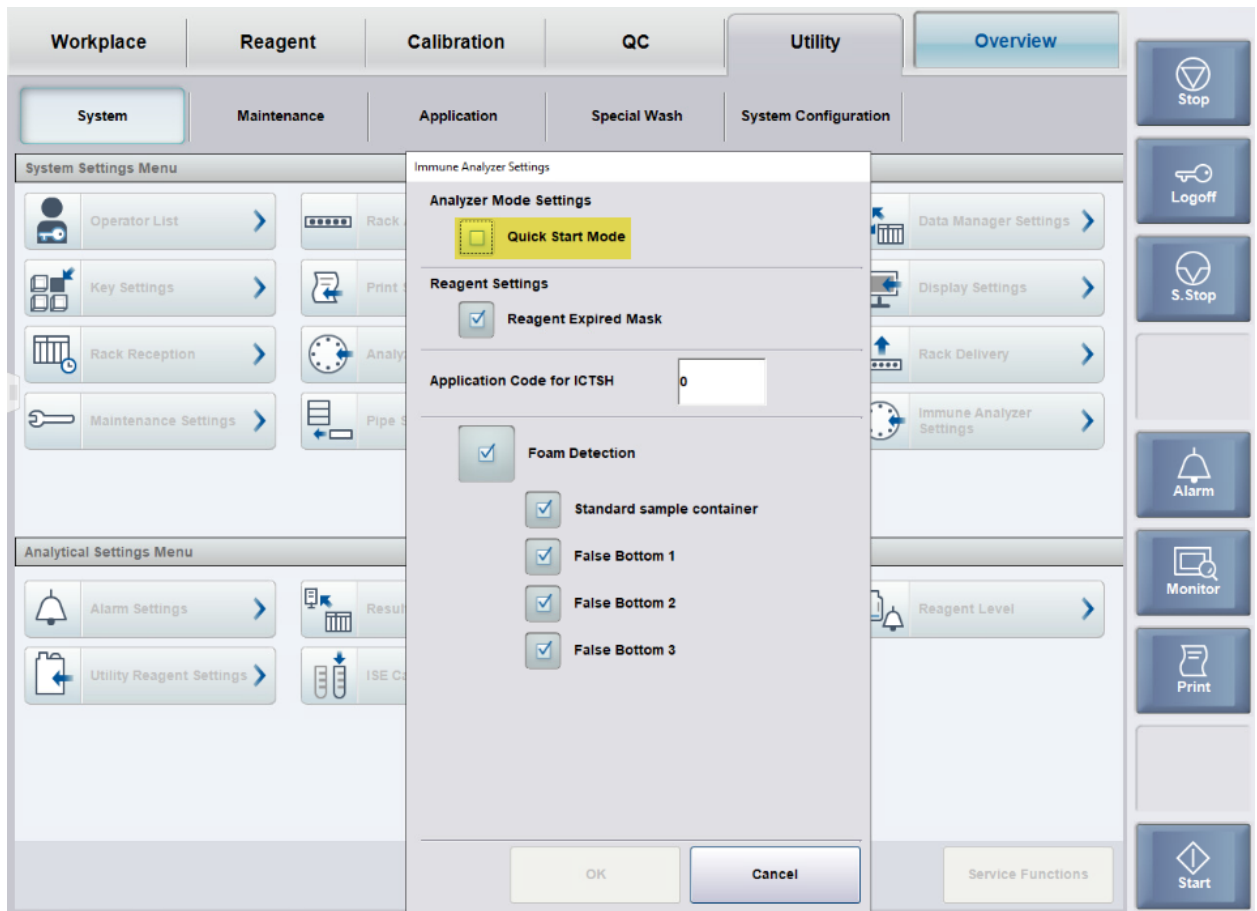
Workplace | Reagent | Calibration | QC | Utility | Overview

System | Maintenance | Application | Special Wash | System Configuration

Stop

Logoff

S.Stop

System Settings Menu

Operator List

Rack

Data Manager Settings

Key Settings

Print

Display Settings

Rack Reception

Analy

Rack Delivery

Maintenance Settings

Pipe

Immune Analyzer Settings

Immune Analyzer Settings

Analyzer Mode Settings

Quick Start Mode

Reagent Settings

Reagent Expired Mask

Application Code for ICTSH

0

Foam Detection

Standard sample container

False Bottom 1

False Bottom 2

False Bottom 3

OK

Cancel

Alarm

Monitor

Print

Analytical Settings Menu

Alarm Settings

Resul

Reagent Level

Utility Reagent Settings

ISE Ca

Service Functions

Start